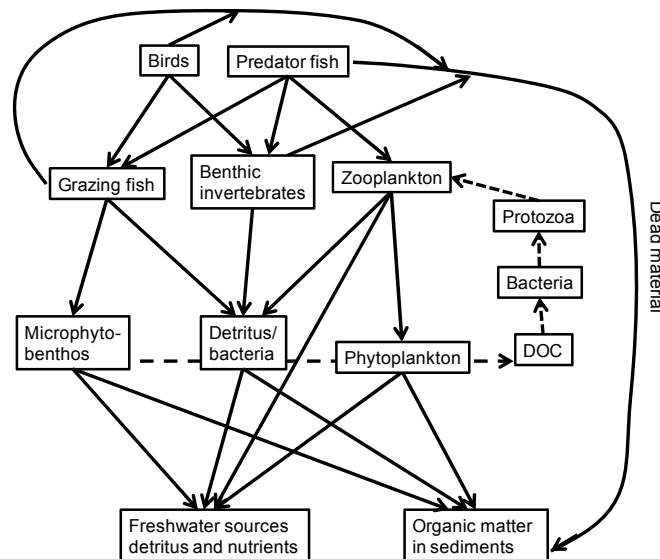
Birds

Predator fish

Grazing fish

Benthic invertebrates

Zooplankton

Protozoa

Bacteria

Dead material

Microphytobenthos

Detritus/ bacteria

Phytoplankton

DOC

Freshwater sources detritus and nutrients

Organic matter in sediments